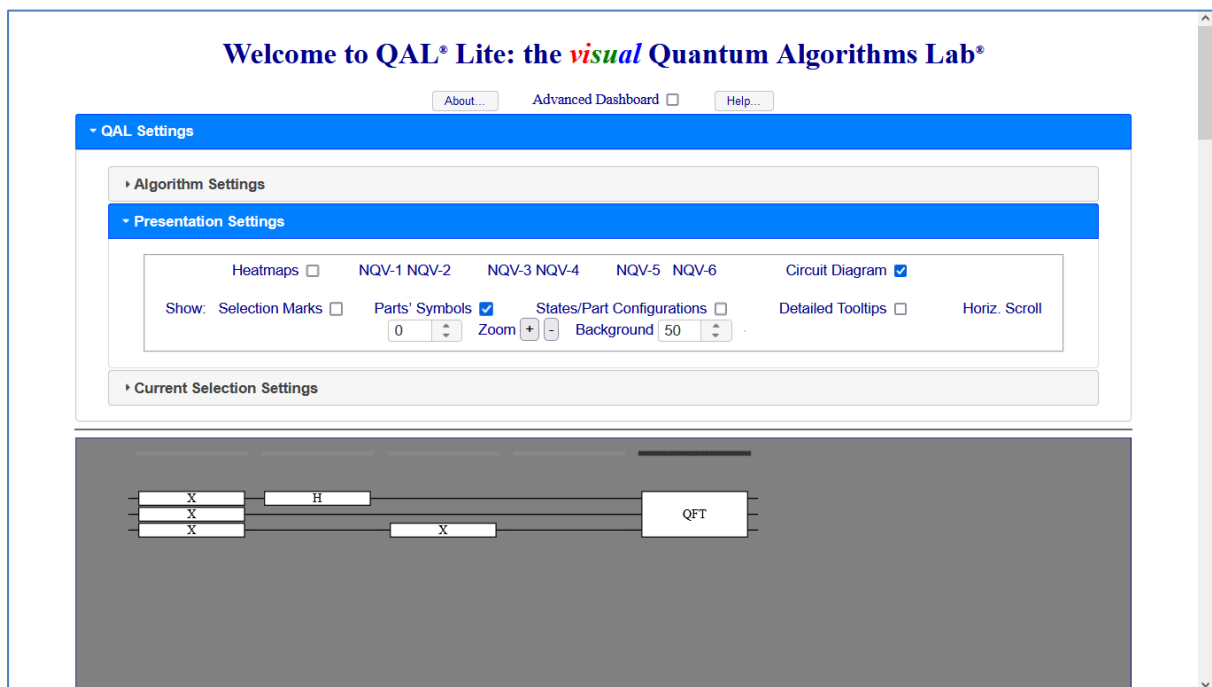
Welcome to QAL® Lite: the visual Quantum Algorithms Lab®

About... Advanced Dashboard ☐ Help...

QAL Settings

Algorithm Settings

Presentation Settings

Heatmaps ☐ NQV-1 NQV-2 NQV-3 NQV-4 NQV-5 NQV-6 Circuit Diagram ☑

Show: Selection Marks ☐ Parts' Symbols ☑ States/Part Configurations ☐ Detailed Tooltips ☐ Horiz. Scroll

0 Zoom + - Background 50

Current Selection Settings

X
H
X
X
X
QFT